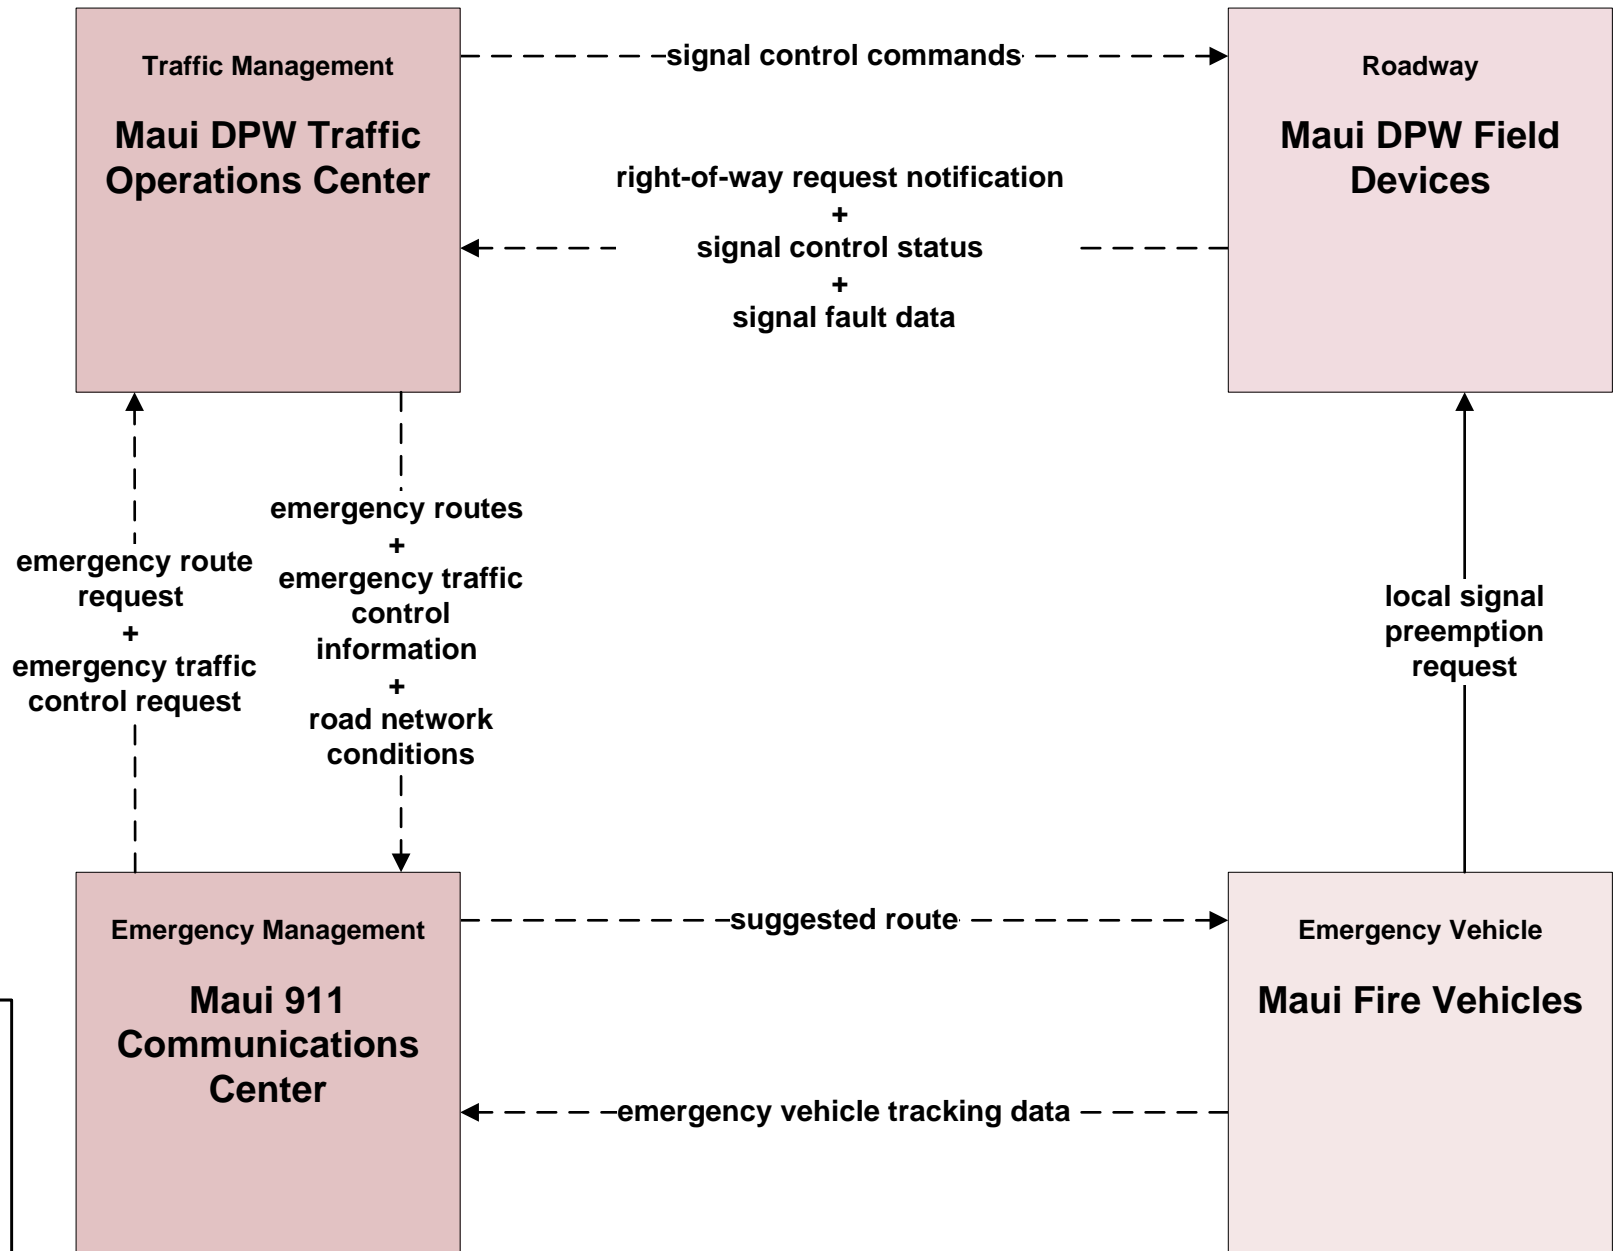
Traffic Management

Maui DPW Traffic Operations Center

signal control commands

Roadway

Maui DPW Field Devices

right-of-way request notification
+
signal control status
+
signal fault data

emergency route request
+
emergency traffic control request

emergency routes
+
emergency traffic control information
+
road network conditions

local signal preemption request

Emergency Management

Maui 911 Communications Center

suggested route

Emergency Vehicle

Maui Fire Vehicles

emergency vehicle tracking data